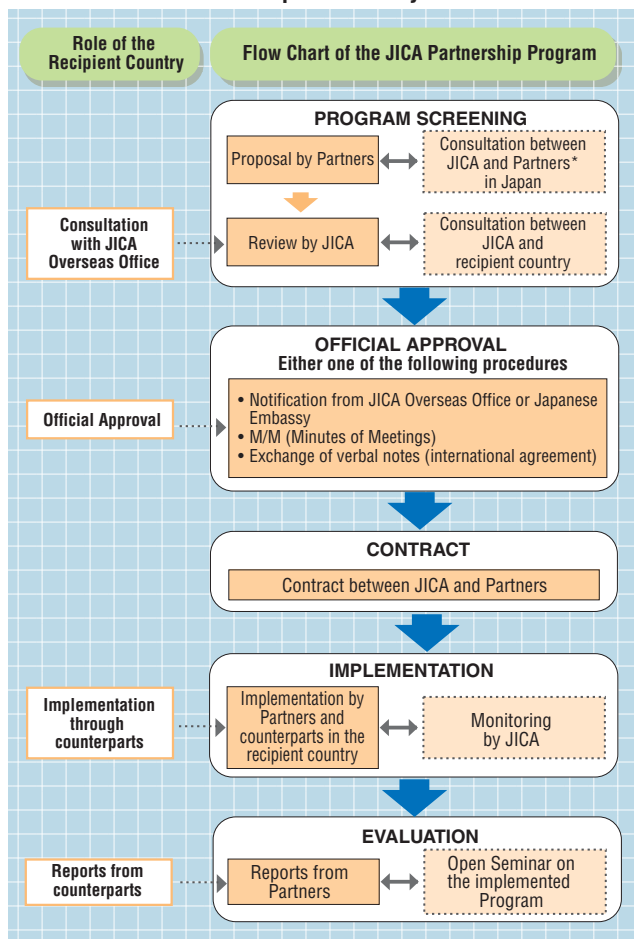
Role of the Recipient Country

Flow Chart of the JICA Partnership Program

PROGRAM SCREENING

Proposal by Partners

Consultation between JICA and Partners* in Japan

Consultation with JICA Overseas Office

Review by JICA

Consultation between JICA and recipient country

OFFICIAL APPROVAL
Either one of the following procedures

Official Approval

• Notification from JICA Overseas Office or Japanese Embassy
• M/M (Minutes of Meetings)
• Exchange of verbal notes (international agreement)

CONTRACT

Contract between JICA and Partners

IMPLEMENTATION

Implementation through counterparts

Implementation by Partners and counterparts in the recipient country

Monitoring by JICA

EVALUATION

Reports from counterparts

Reports from Partners

Open Seminar on the implemented Program